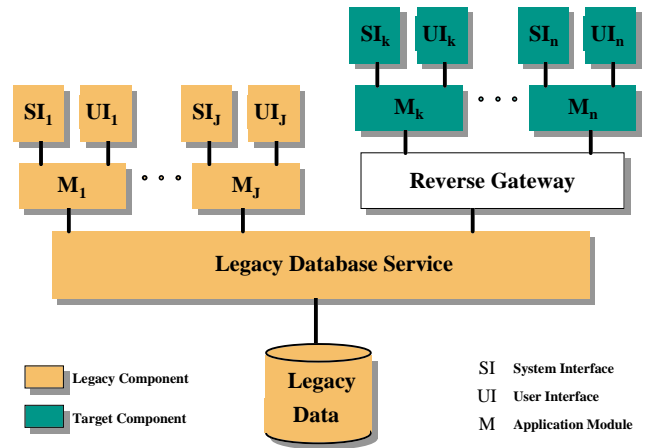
$SI_k$ $UI_k$ $SI_n$ $UI_n$

$M_k$ · · · $M_n$

$SI_1$ $UI_1$ $SI_J$ $UI_J$

$M_1$ · · · $M_J$

Reverse Gateway

Legacy Database Service

Legacy Data

Legacy Component

Target Component

SI System Interface

UI User Interface

M Application Module